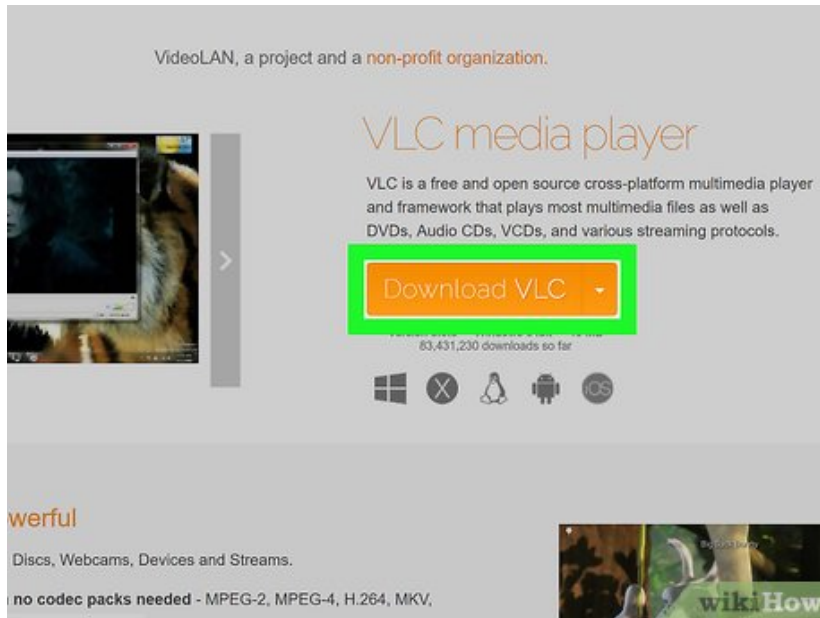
VideoLAN, a project and a non-profit organization.

VLC media player

VLC is a free and open source cross-platform multimedia player and framework that plays most multimedia files as well as DVDs, Audio CDs, VCDs, and various streaming protocols.

Download VLC

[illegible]

83,431,230 downloads so far

werful

Discs, Webcams, Devices and Streams.

no codec packs needed - MPEG-2, MPEG-4, H.264, MKV,

wikiHow